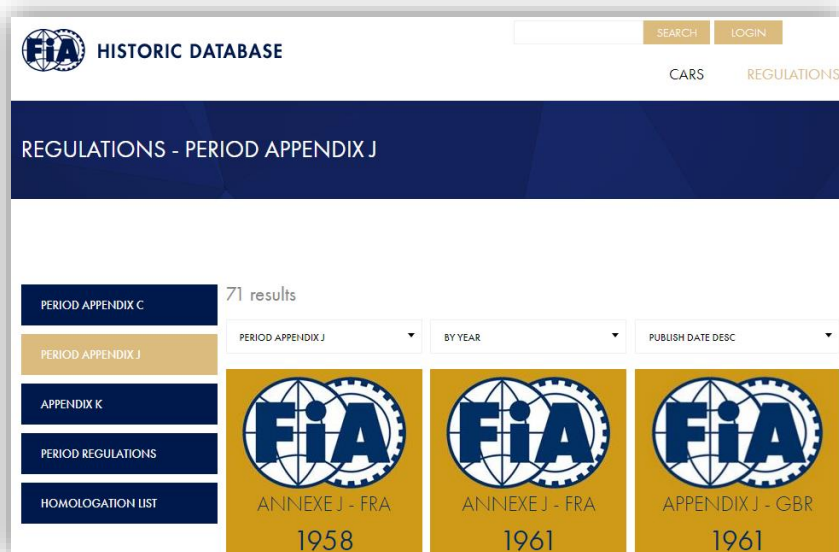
FIA HISTORIC DATABASE

SEARCH LOGIN

CARS REGULATIONS

REGULATIONS - PERIOD APPENDIX J

PERIOD APPENDIX C

PERIOD APPENDIX J

APPENDIX K

PERIOD REGULATIONS

HOMOLOGATION LIST

71 results

PERIOD APPENDIX J

BY YEAR

PUBLISH DATE DESC

FIA
ANNEXE J - FRA
1958

FIA
ANNEXE J - FRA
1961

FIA
APPENDIX J - GBR
1961